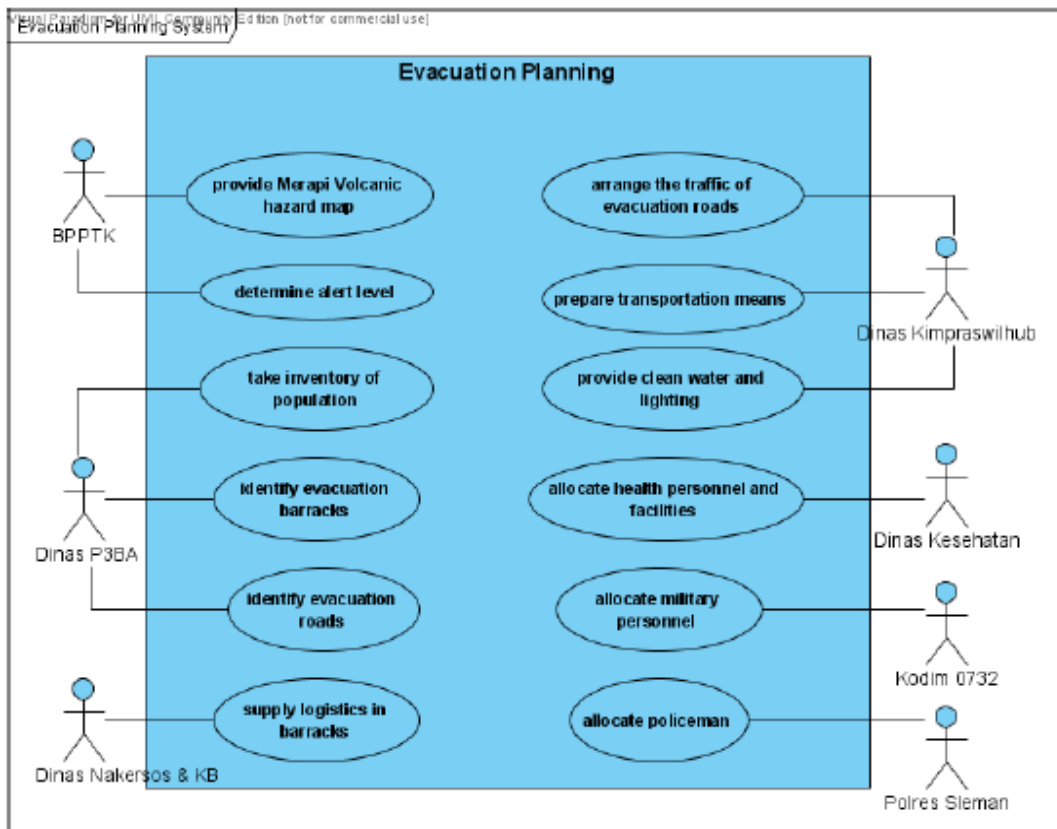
Visual Paradigm for UML Community Edition [not for commercial use]
Evacuation Planning System

Evacuation Planning

BPPTK

provide Merapi Volcanic hazard map

determine alert level

take inventory of population

Dinas P3BA

identify evacuation barracks

identify evacuation roads

supply logistics in barracks

Dinas Nakersos & KB

arrange the traffic of evacuation roads

prepare transportation means

Dinas Kimpraswilhub

provide clean water and lighting

allocate health personnel and facilities

Dinas Kesehatan

allocate military personnel

Kodim 0732

allocate policeman

Polres Sleman